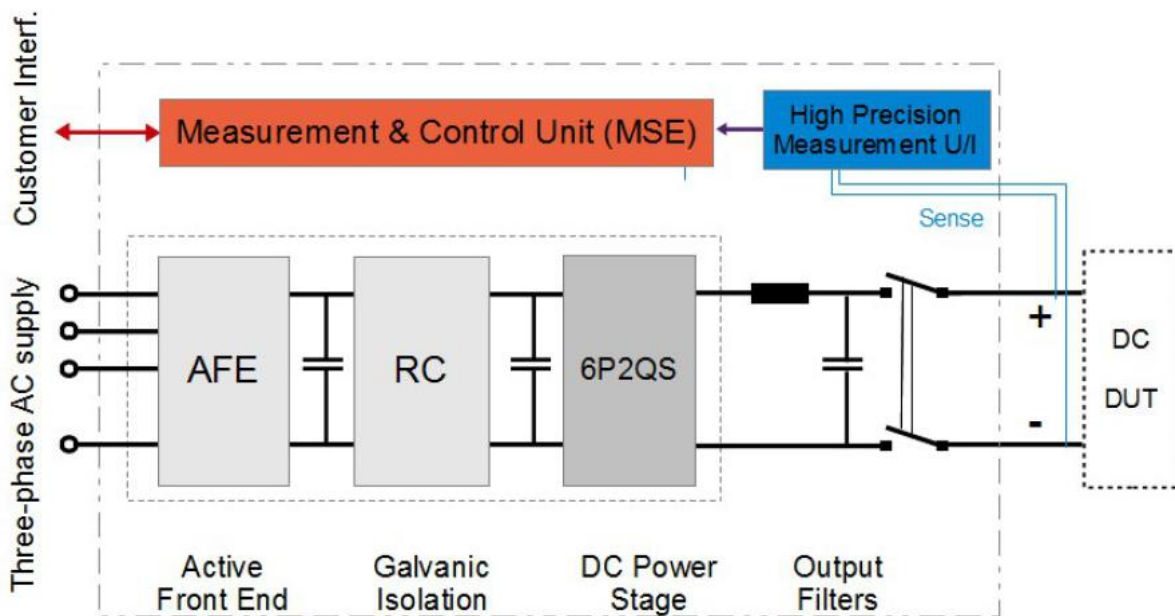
Customer Interf.

Measurement & Control Unit (MSE)

High Precision Measurement U/I

Sense

Three-phase AC supply

AFE

RC

6P2QS

+

-

DC

DUT

Active Front End

Galvanic Isolation

DC Power Stage

Output Filters